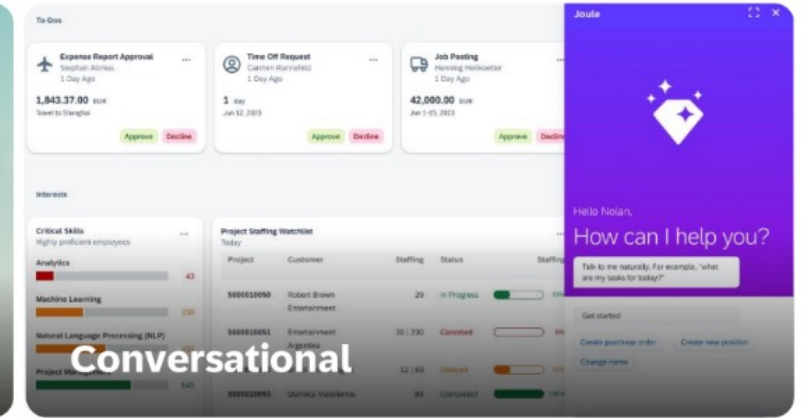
To-Dos

Expense Report Approval
Stephan Atmus
1 Day Ago
1,843.37.00 EUR
Travel to Shanghai
Approve Decline

Time Off Request
Carmen Rammfeld
1 Day Ago
1 day
Jan 12, 2023
Approve Decline

Job Posting
Henning Heilkoetter
1 Day Ago
42,000.00 EUR
Jan 1-15, 2023
Approve Decline

Interests

Critical Skills
Highly proficient employees
Analytics 43
Machine Learning 230
Natural Language Processing (NLP)
Project Man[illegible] 645

Project Staffing Watchlist
Today

| Project | Customer | Staffing | Status | Staffing |
|---|---|---|---|---|
| 5000010050 | Robert Brown Entertainment | 29 | In Progress | |
| 5000010051 | Entertainment Argentina | 30 / 230 | Canceled | |
| | | 12 / 40 | Delayed | |
| 5000010053 | Quimica Vodrieros | 84 | Completed | |

Joule

Hello Nolan,
How can I help you?
Talk to me naturally. For example, "what are my tasks for today?"
Get started
Create purchase order
Create new position
Change name

Conversational